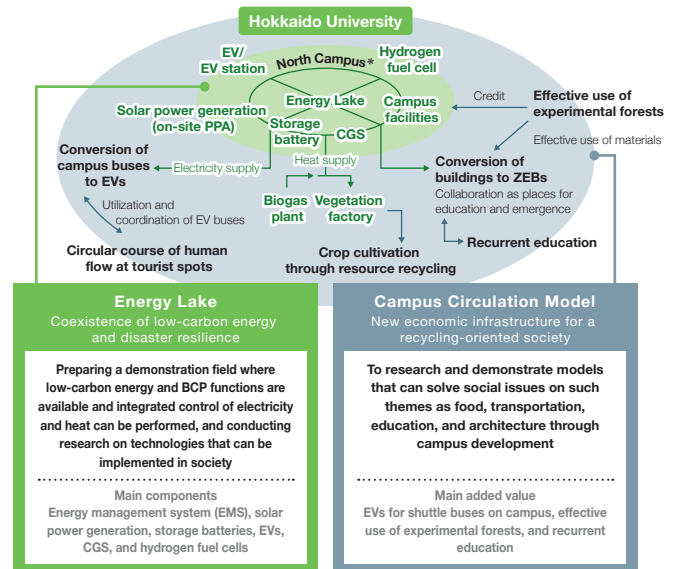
Hokkaido University

EV/ EV station

North Campus*

Hydrogen fuel cell

Energy Lake

Campus facilities

Solar power generation (on-site PPA)

Storage battery

CGS

Credit

Effective use of experimental forests

Effective use of materials

Conversion of campus buses to EVs

Electricity supply

Heat supply

Conversion of buildings to ZEBs

Collaboration as places for education and emergence

Utilization and coordination of EV buses

Biogas plant

Vegetation factory

Recurrent education

Circular course of human flow at tourist spots

Crop cultivation through resource recycling

Energy Lake

Coexistence of low-carbon energy and disaster resilience

Preparing a demonstration field where low-carbon energy and BCP functions are available and integrated control of electricity and heat can be performed, and conducting research on technologies that can be implemented in society

Main components

Energy management system (EMS), solar power generation, storage batteries, EVs, CGS, and hydrogen fuel cells

Campus Circulation Model

New economic infrastructure for a recycling-oriented society

To research and demonstrate models that can solve social issues on such themes as food, transportation, education, and architecture through campus development

Main added value

EVs for shuttle buses on campus, effective use of experimental forests, and recurrent education